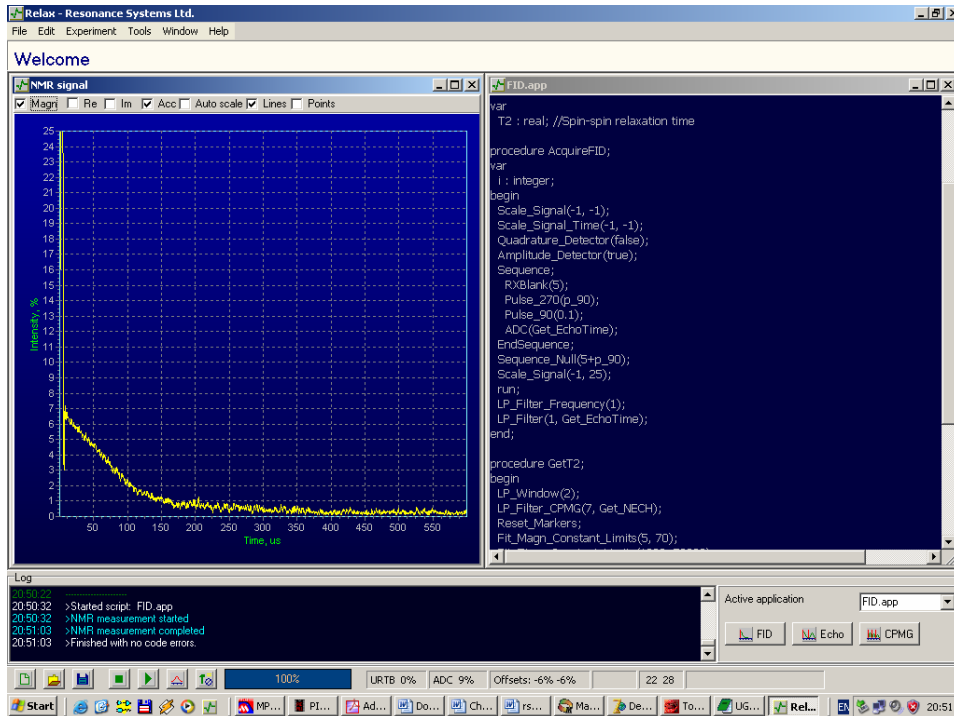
Relax - Resonance Systems Ltd.

File Edit Experiment Tools Window Help

Welcome

NMR signal

Magn Re Im Acc Auto scale Lines Points

25
24
23
22
21
20
19
18
17
16
15
14
13
12
11
10
9
8
7
6
5
4
3
2
1
0

Intensity, %

50 100 150 200 250 300 350 400 450 500 550

Time, us

FID.app

var
T2 : real; //Spin-spin relaxation time

procedure AcquireFID;
var
i : integer;
begin
Scale_Signal(-1, -1);
Scale_Signal_Time(-1, -1);
Quadrature_Detector(false);
Amplitude_Detector(true);
Sequence;
RXBlank(5);
Pulse_270(p_90);
Pulse_90(0.1);
ADC(Get_EchoTime);
EndSequence;
Sequence_Null(5+p_90);
Scale_Signal(-1, 25);
run;
LP_Filter_Frequency(1);
LP_Filter(1, Get_EchoTime);
end;

procedure GetT2;
begin
LP_Window(2);
LP_Filter_CPMG(7, Get_NECH);
Reset_Markers;
Fit_Magn_Constant_Limits(5, 70);
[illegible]

Log

20:50:22 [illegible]
20:50:32 >Started script: FID.app
20:50:32 >NMR measurement started
20:51:03 >NMR measurement completed
20:51:03 >Finished with no code errors.

Active application
FID.app
FID Echo CPMG

100%
URTB 0% ADC 9% Offsets: -6% -6% 22 28

Start MP... PI... Ad... Do... Ch... rs... Ma... De... To... UG... Rel... EN 20:51